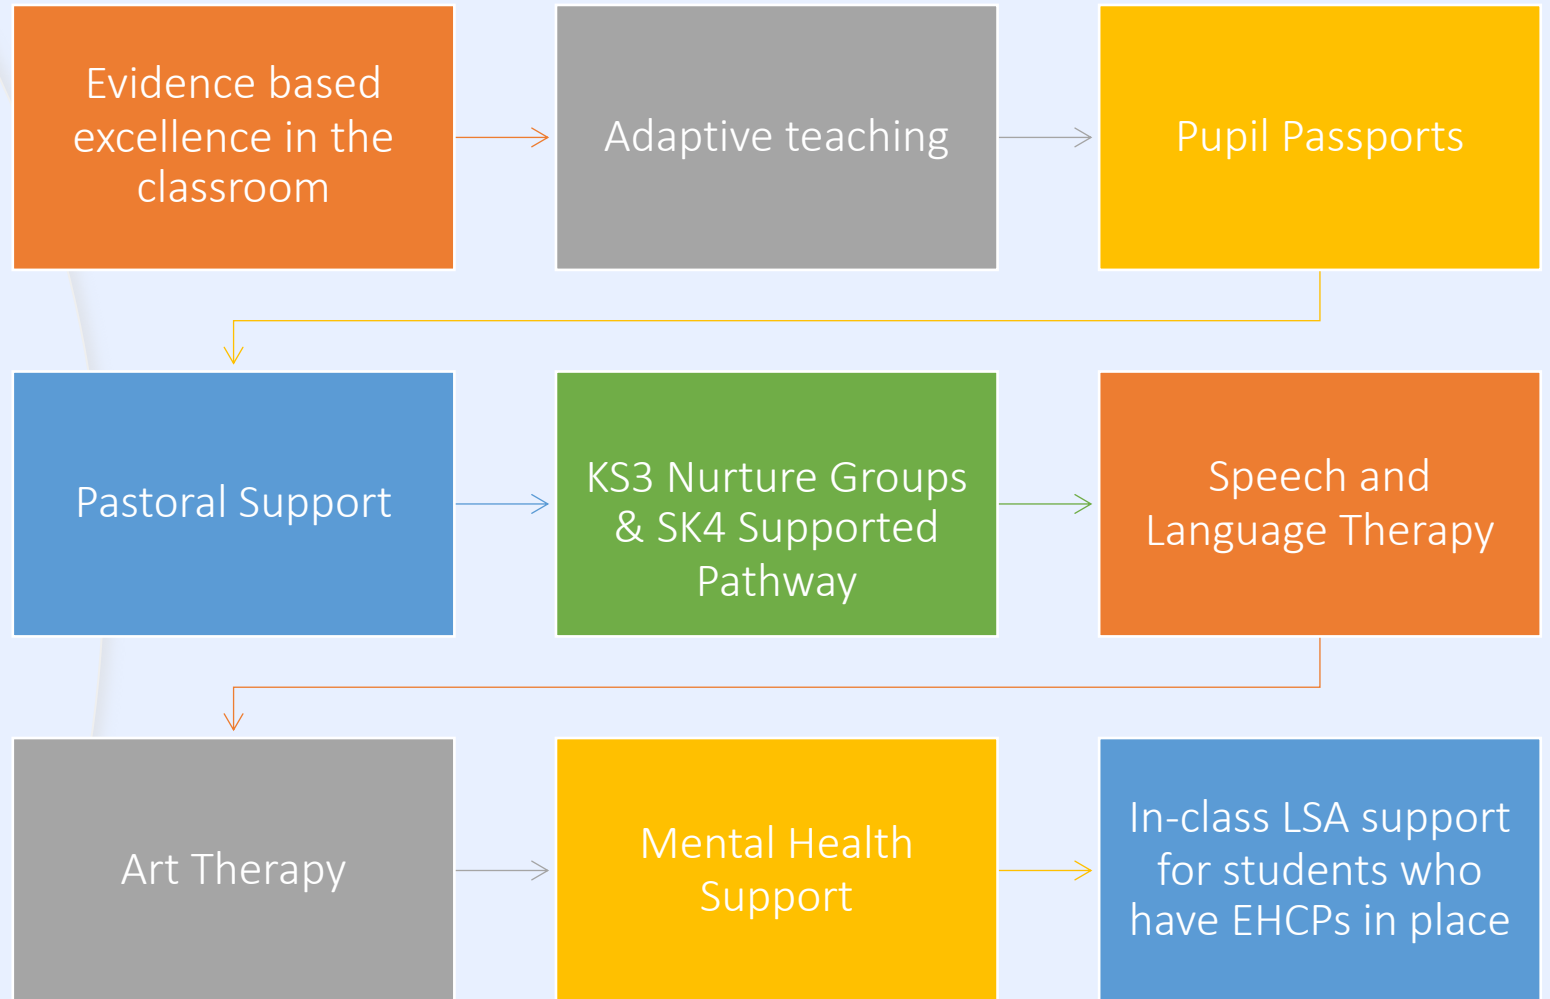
Evidence based excellence in the classroom

Adaptive teaching

Pupil Passports

Pastoral Support

KS3 Nurture Groups & SK4 Supported Pathway

Speech and Language Therapy

Art Therapy

Mental Health Support

In-class LSA support for students who have EHCPs in place